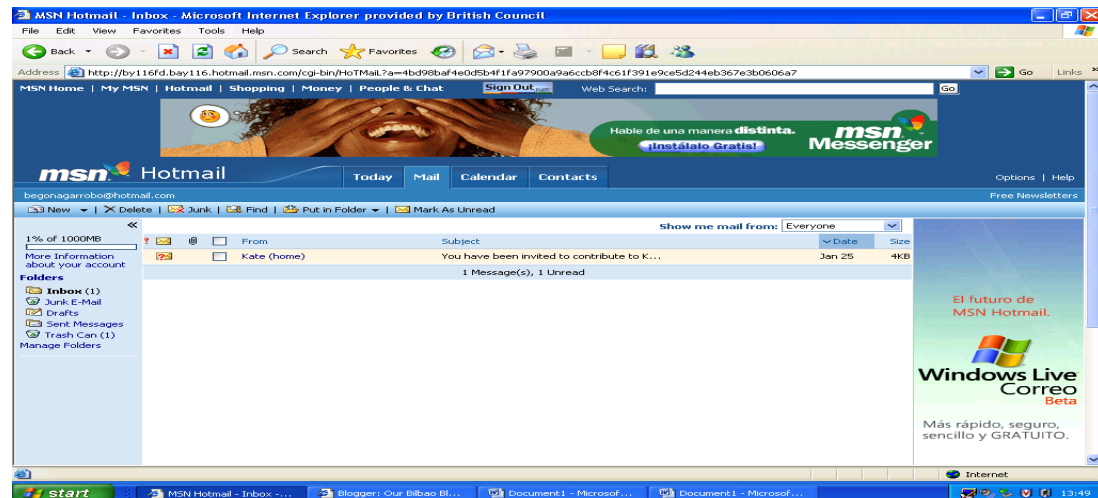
MSN Hotmail - Inbox - Microsoft Internet Explorer provided by British Council

File Edit View Favorites Tools Help

Back Search Favorites

Address http://by116fd.bay116.hotmail.msn.com/cgi-bin/HoTMaiL?a=4bd98baf4e0d5b4f1fa97900a9a6ccb8f4c61f391e9ce5d244eb367e3b0606a7 Go Links

MSN Home | My MSN | Hotmail | Shopping | Money | People & Chat Sign Out Web Search: Go

Hable de una manera distinta. ¡Instálalo Gratis! msn Messenger

msn Hotmail Today Mail Calendar Contacts Options | Help

begonagarrobo@hotmail.com Free Newsletters

New | Delete | Junk | Find | Put in Folder | Mark As Unread

Show me mail from: Everyone

1% of 1000MB

More Information about your account

Folders
Inbox (1)
Junk E-Mail
Drafts
Sent Messages
Trash Can (1)
Manage Folders

| | From | Subject | Date | Size |
|---|---|---|---|---|
| | Kate (home) | You have been invited to contribute to K... | Jan 25 | 4KB |

1 Message(s), 1 Unread

El futuro de MSN Hotmail.

Windows Live Correo Beta

Más rápido, seguro, sencillo y GRATUITO.

Internet

start MSN Hotmail - Inbox -... Blogger: Our Bilbao Bl... Document1 - Microsof... Document1 - Microsof... 13:49